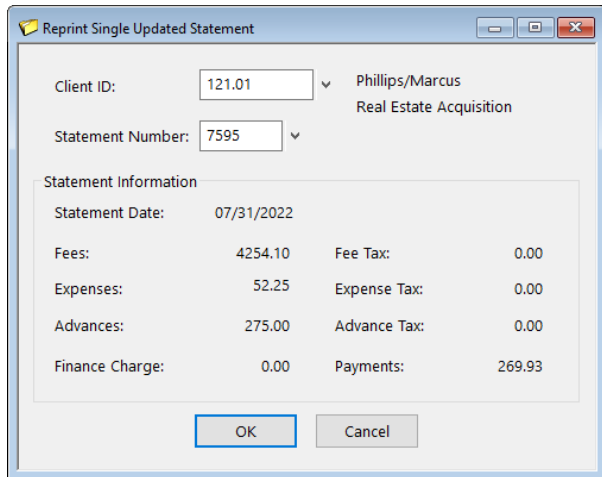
Reprint Single Updated Statement

Client ID: 121.01

Phillips/Marcus
Real Estate Acquisition

Statement Number: 7595

Statement Information

Statement Date: 07/31/2022

| | | | |
|---|---|---|---|
| Fees: | 4254.10 | Fee Tax: | 0.00 |
| Expenses: | 52.25 | Expense Tax: | 0.00 |
| Advances: | 275.00 | Advance Tax: | 0.00 |
| Finance Charge: | 0.00 | Payments: | 269.93 |

OK

Cancel